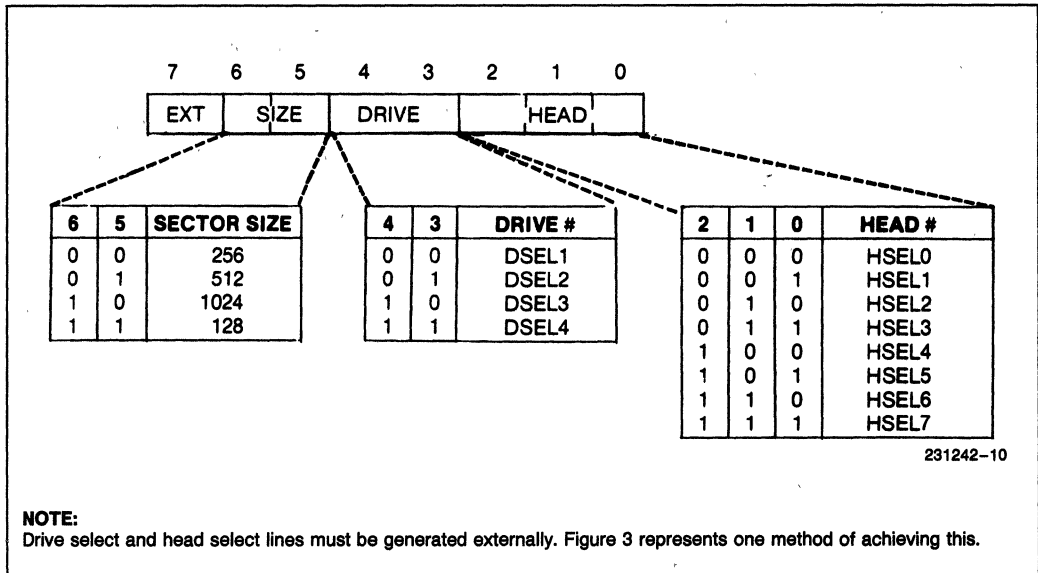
7 6 5 4 3 2 1 0

| EXT | SIZE | DRIVE | HEAD |
|---|---|---|---|

| 6 | 5 | SECTOR SIZE |
|---|---|---|
| 0 | 0 | 256 |
| 0 | 1 | 512 |
| 1 | 0 | 1024 |
| 1 | 1 | 128 |

| 4 | 3 | DRIVE # |
|---|---|---|
| 0 | 0 | DSEL1 |
| 0 | 1 | DSEL2 |
| 1 | 0 | DSEL3 |
| 1 | 1 | DSEL4 |

| 2 | 1 | 0 | HEAD # |
|---|---|---|---|
| 0 | 0 | 0 | HSEL0 |
| 0 | 0 | 1 | HSEL1 |
| 0 | 1 | 0 | HSEL2 |
| 0 | 1 | 1 | HSEL3 |
| 1 | 0 | 0 | HSEL4 |
| 1 | 0 | 1 | HSEL5 |
| 1 | 1 | 0 | HSEL6 |
| 1 | 1 | 1 | HSEL7 |

231242–10

NOTE:
Drive select and head select lines must be generated externally. Figure 3 represents one method of achieving this.